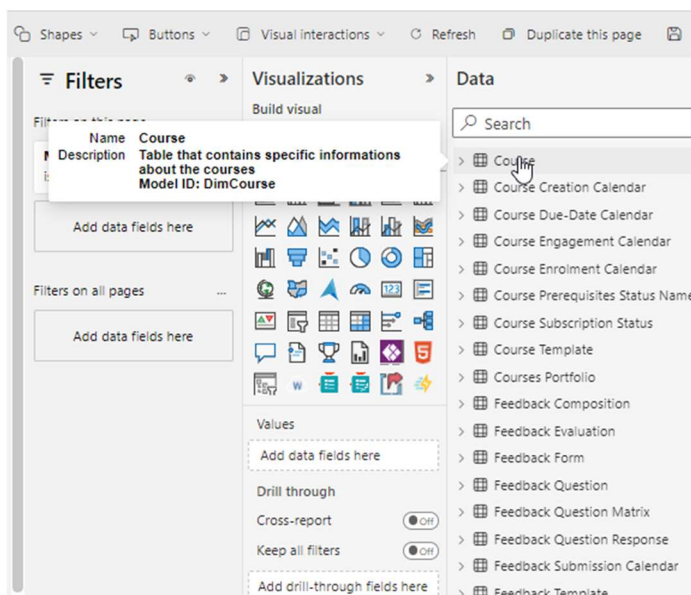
Shapes Buttons Visual interactions Refresh Duplicate this page

Filters

Filters on this page

Name Course
Description Table that contains specific informations about the courses
Model ID: DimCourse

Add data fields here

Filters on all pages ...

Add data fields here

Visualizations

Build visual

Values

Add data fields here

Drill through

Cross-report Off

Keep all filters Off

Add drill-through fields here

Data

Search

Course
Course Creation Calendar
Course Due-Date Calendar
Course Engagement Calendar
Course Enrolment Calendar
Course Prerequisites Status Name
Course Subscription Status
Course Template
Courses Portfolio
Feedback Composition
Feedback Evaluation
Feedback Form
Feedback Question
Feedback Question Matrix
Feedback Question Response
Feedback Submission Calendar
Feedback Template